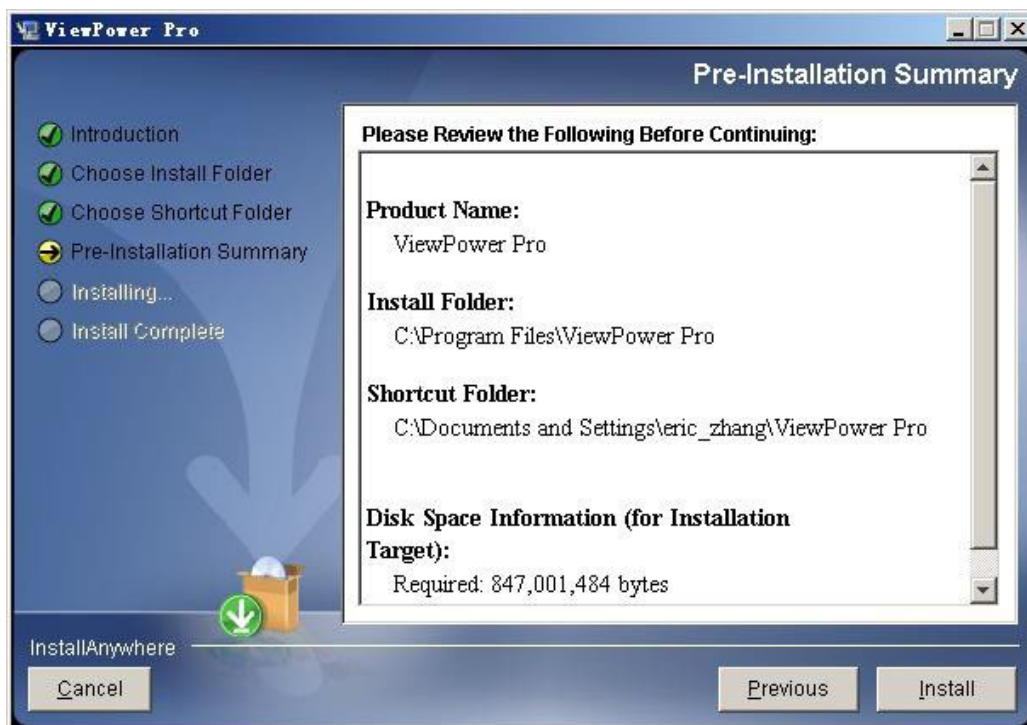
ViewPower Pro

Pre-Installation Summary

Introduction
Choose Install Folder
Choose Shortcut Folder
Pre-Installation Summary
Installing...
Install Complete

Please Review the Following Before Continuing:

Product Name:
ViewPower Pro

Install Folder:
C:\Program Files\ViewPower Pro

Shortcut Folder:
C:\Documents and Settings\eric_zhang\ViewPower Pro

Disk Space Information (for Installation Target):
Required: 847,001,484 bytes

InstallAnywhere

Cancel

Previous

Install